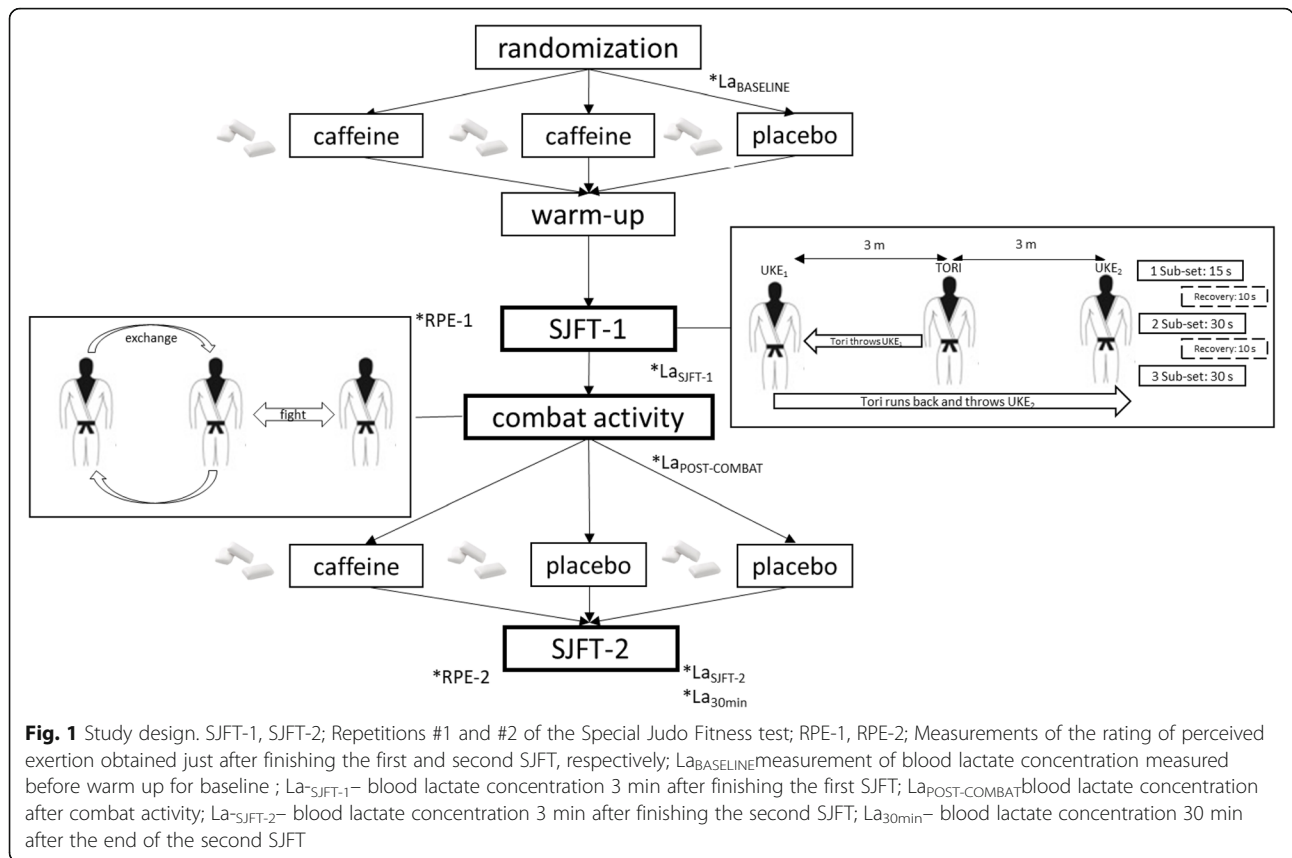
randomization

*La$_{BASELINE}$

caffeine

caffeine

placebo

warm-up

*RPE-1

SJFT-1

exchange

fight

*La$_{SJFT-1}$

combat activity

3 m

3 m

UKE$_1$

TORI

UKE$_2$

1 Sub-set: 15 s

Recovery: 10 s

2 Sub-set: 30 s

Recovery: 10 s

3 Sub-set: 30 s

Tori throws UKE$_1$

Tori runs back and throws UKE$_2$

*La$_{POST-COMBAT}$

caffeine

placebo

placebo

SJFT-2

*RPE-2

*La$_{SJFT-2}$

*La$_{30min}$

**Fig. 1** Study design. SJFT-1, SJFT-2; Repetitions #1 and #2 of the Special Judo Fitness test; RPE-1, RPE-2; Measurements of the rating of perceived exertion obtained just after finishing the first and second SJFT, respectively; La$_{BASELINE}$measurement of blood lactate concentration measured before warm up for baseline ; La-$_{SJFT-1}$– blood lactate concentration 3 min after finishing the first SJFT; La$_{POST-COMBAT}$blood lactate concentration after combat activity; La-$_{SJFT-2}$– blood lactate concentration 3 min after finishing the second SJFT; La$_{30min}$– blood lactate concentration 30 min after the end of the second SJFT